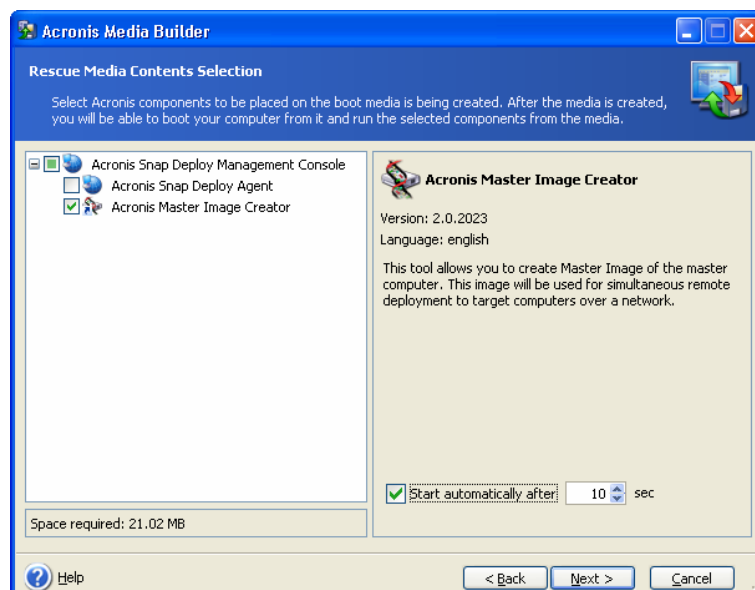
Acronis Media Builder

Rescue Media Contents Selection

Select Acronis components to be placed on the boot media is being created. After the media is created, you will be able to boot your computer from it and run the selected components from the media.

Acronis Snap Deploy Management Console
Acronis Snap Deploy Agent
Acronis Master Image Creator

Acronis Master Image Creator

Version: 2.0.2023

Language: english

This tool allows you to create Master Image of the master computer. This image will be used for simultaneous remote deployment to target computers over a network.

Start automatically after 10 sec

Space required: 21.02 MB

Help

< Back

Next >

Cancel